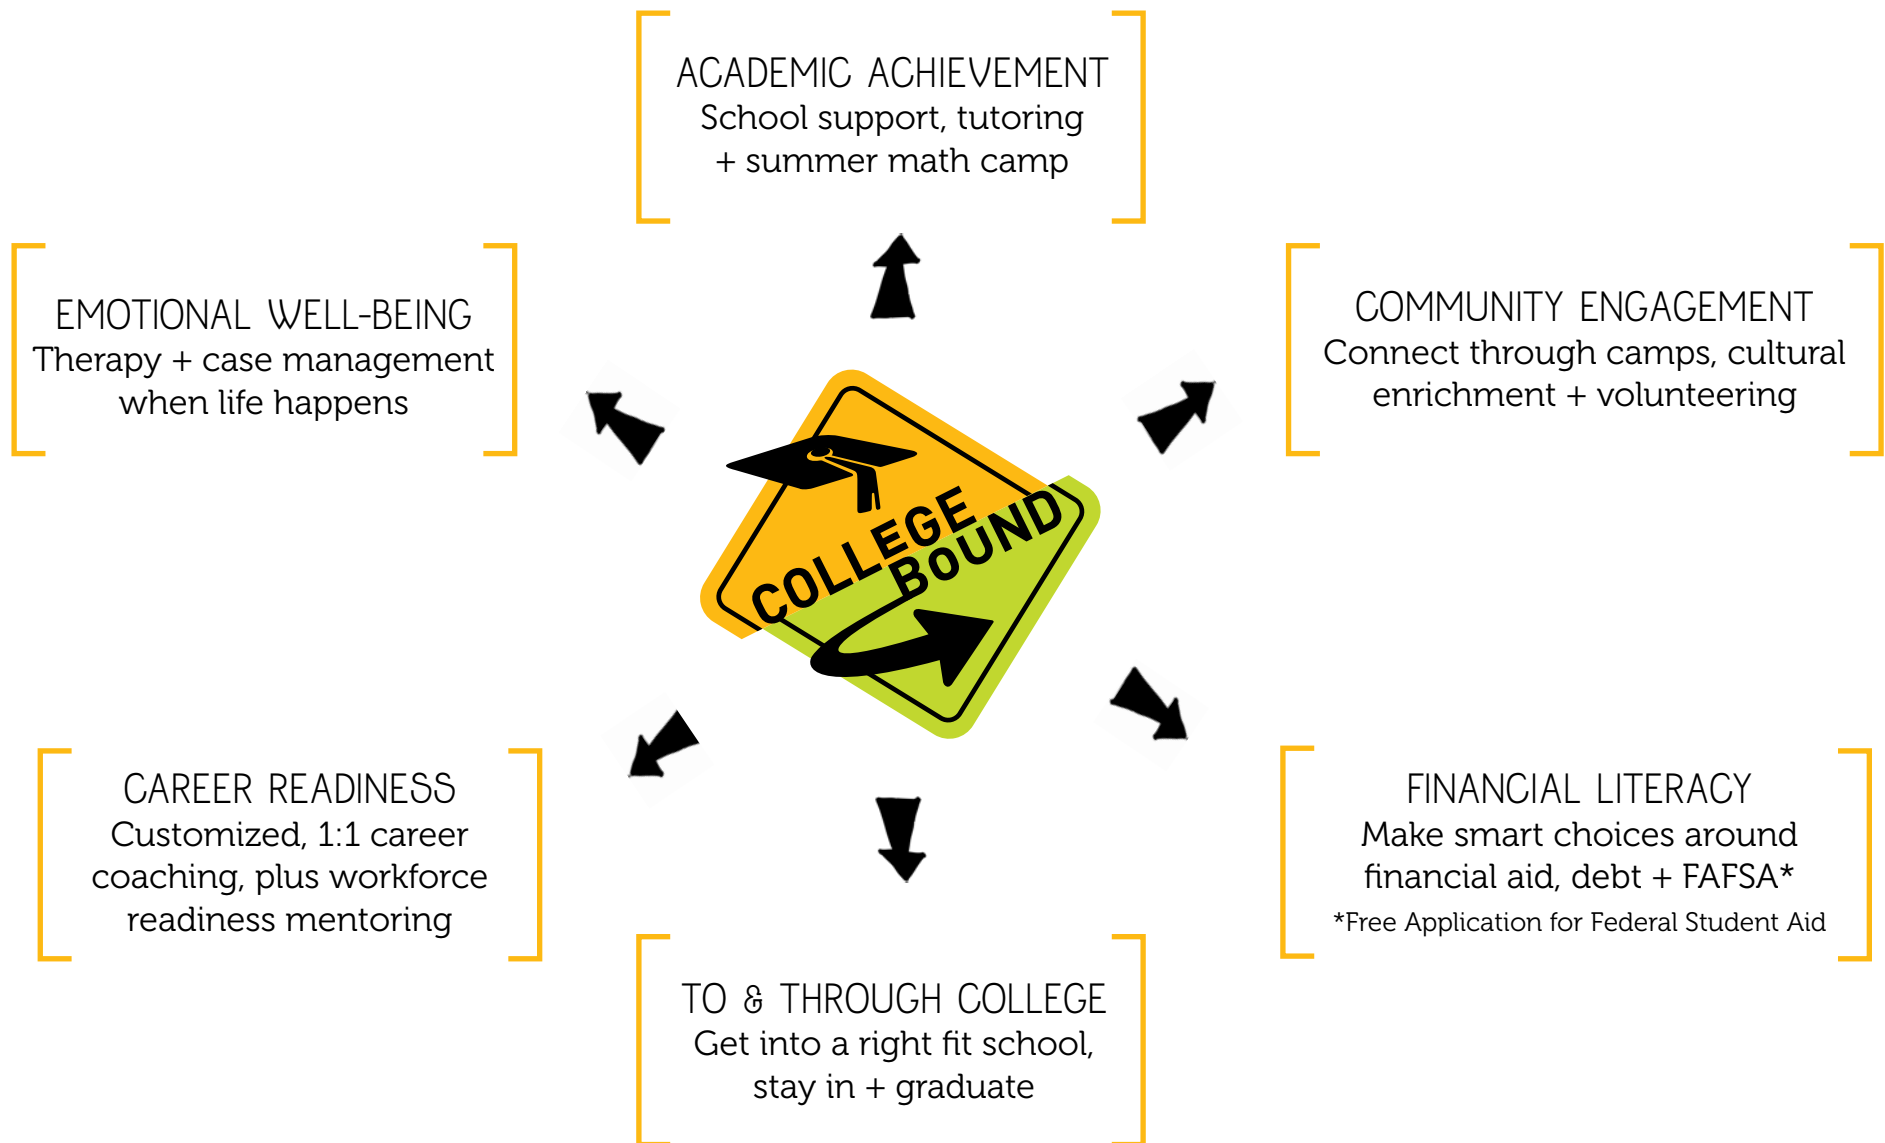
ACADEMIC ACHIEVEMENT
School support, tutoring + summer math camp

EMOTIONAL WELL-BEING
Therapy + case management when life happens

COMMUNITY ENGAGEMENT
Connect through camps, cultural enrichment + volunteering

COLLEGE BOUND

CAREER READINESS
Customized, 1:1 career coaching, plus workforce readiness mentoring

FINANCIAL LITERACY
Make smart choices around financial aid, debt + FAFSA*
*Free Application for Federal Student Aid

TO & THROUGH COLLEGE
Get into a right fit school, stay in + graduate